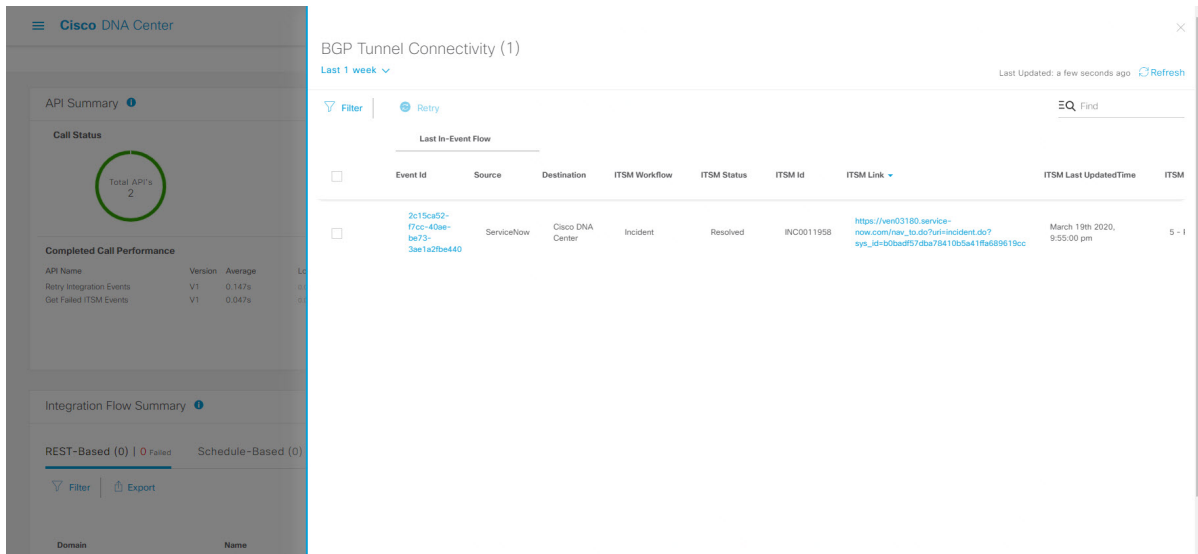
Cisco DNA Center

API Summary

Call Status

Total API's
2

Completed Call Performance

| API Name | Version | Average |
|---|---|---|
| Retry Integration Events | V1 | 0.147s |
| Get Failed ITSM Events | V1 | 0.047s |

Integration Flow Summary

REST-Based (0) | 0 Failed    Schedule-Based (0)

Filter    Export

Domain    Name

BGP Tunnel Connectivity (1)

Last 1 week

Last Updated: a few seconds ago    Refresh

Filter    Retry    Find

Last In-Event Flow

| | Event Id | Source | Destination | ITSM Workflow | ITSM Status | ITSM Id | ITSM Link | ITSM Last UpdatedTime | ITSM |
|---|---|---|---|---|---|---|---|---|---|
| | 2c15ca52-f7cc-40ae-be73-3ae1a2fbe440 | ServiceNow | Cisco DNA Center | Incident | Resolved | INC0011958 | https://ven03180.service-now.com/nav_to.do?uri=incident.do?sys_id=b0badf57dba78410b5a41ffa689619cc | March 19th 2020, 9:55:00 pm | 5 - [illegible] |